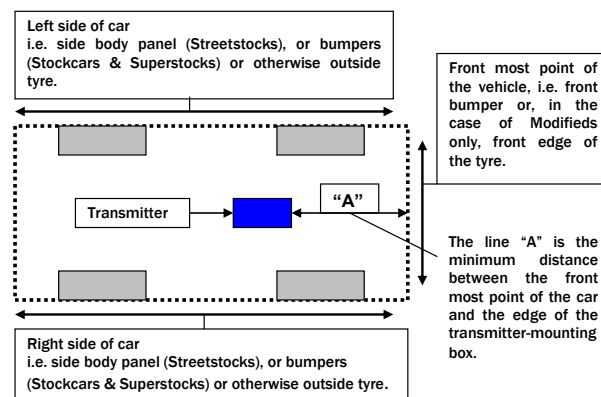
Left side of car
i.e. side body panel (Streetstocks), or bumpers (Stockcars & Superstocks) or otherwise outside tyre.

Front most point of the vehicle, i.e. front bumper or, in the case of Modifieds only, front edge of the tyre.

Transmitter

"A"

The line "A" is the minimum distance between the front most point of the car and the edge of the transmitter-mounting box.

Right side of car
i.e. side body panel (Streetstocks), or bumpers (Stockcars & Superstocks) or otherwise outside tyre.